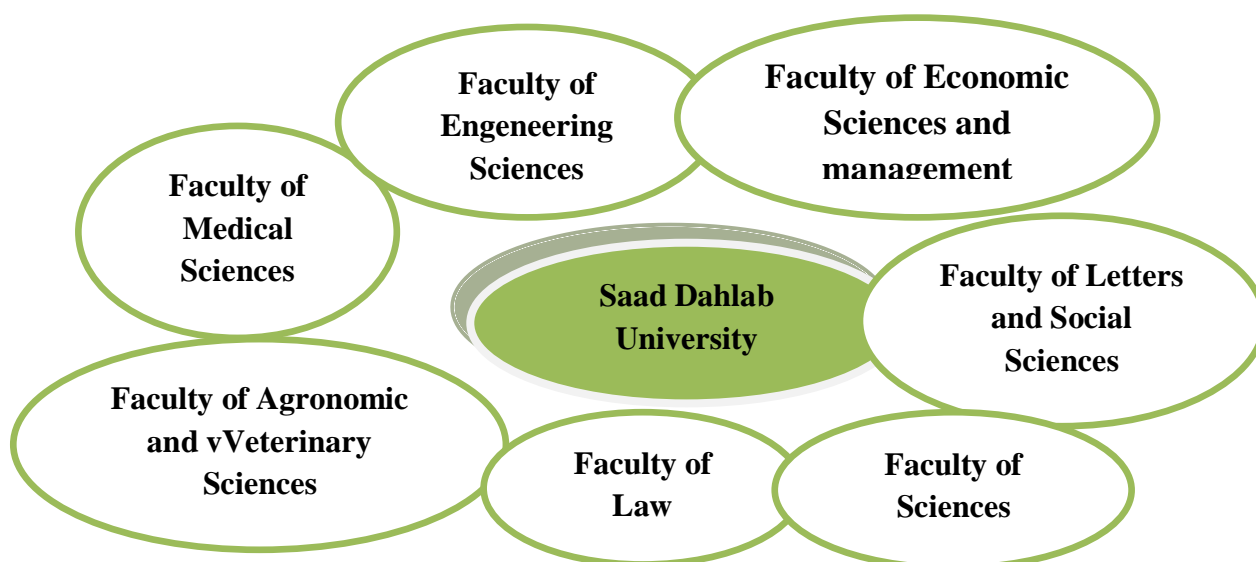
Faculty of Engeneering Sciences

Faculty of Economic Sciences and management

Faculty of Medical Sciences

Saad Dahlab University

Faculty of Letters and Social Sciences

Faculty of Agronomic and vVeterinary Sciences

Faculty of Law

Faculty of Sciences